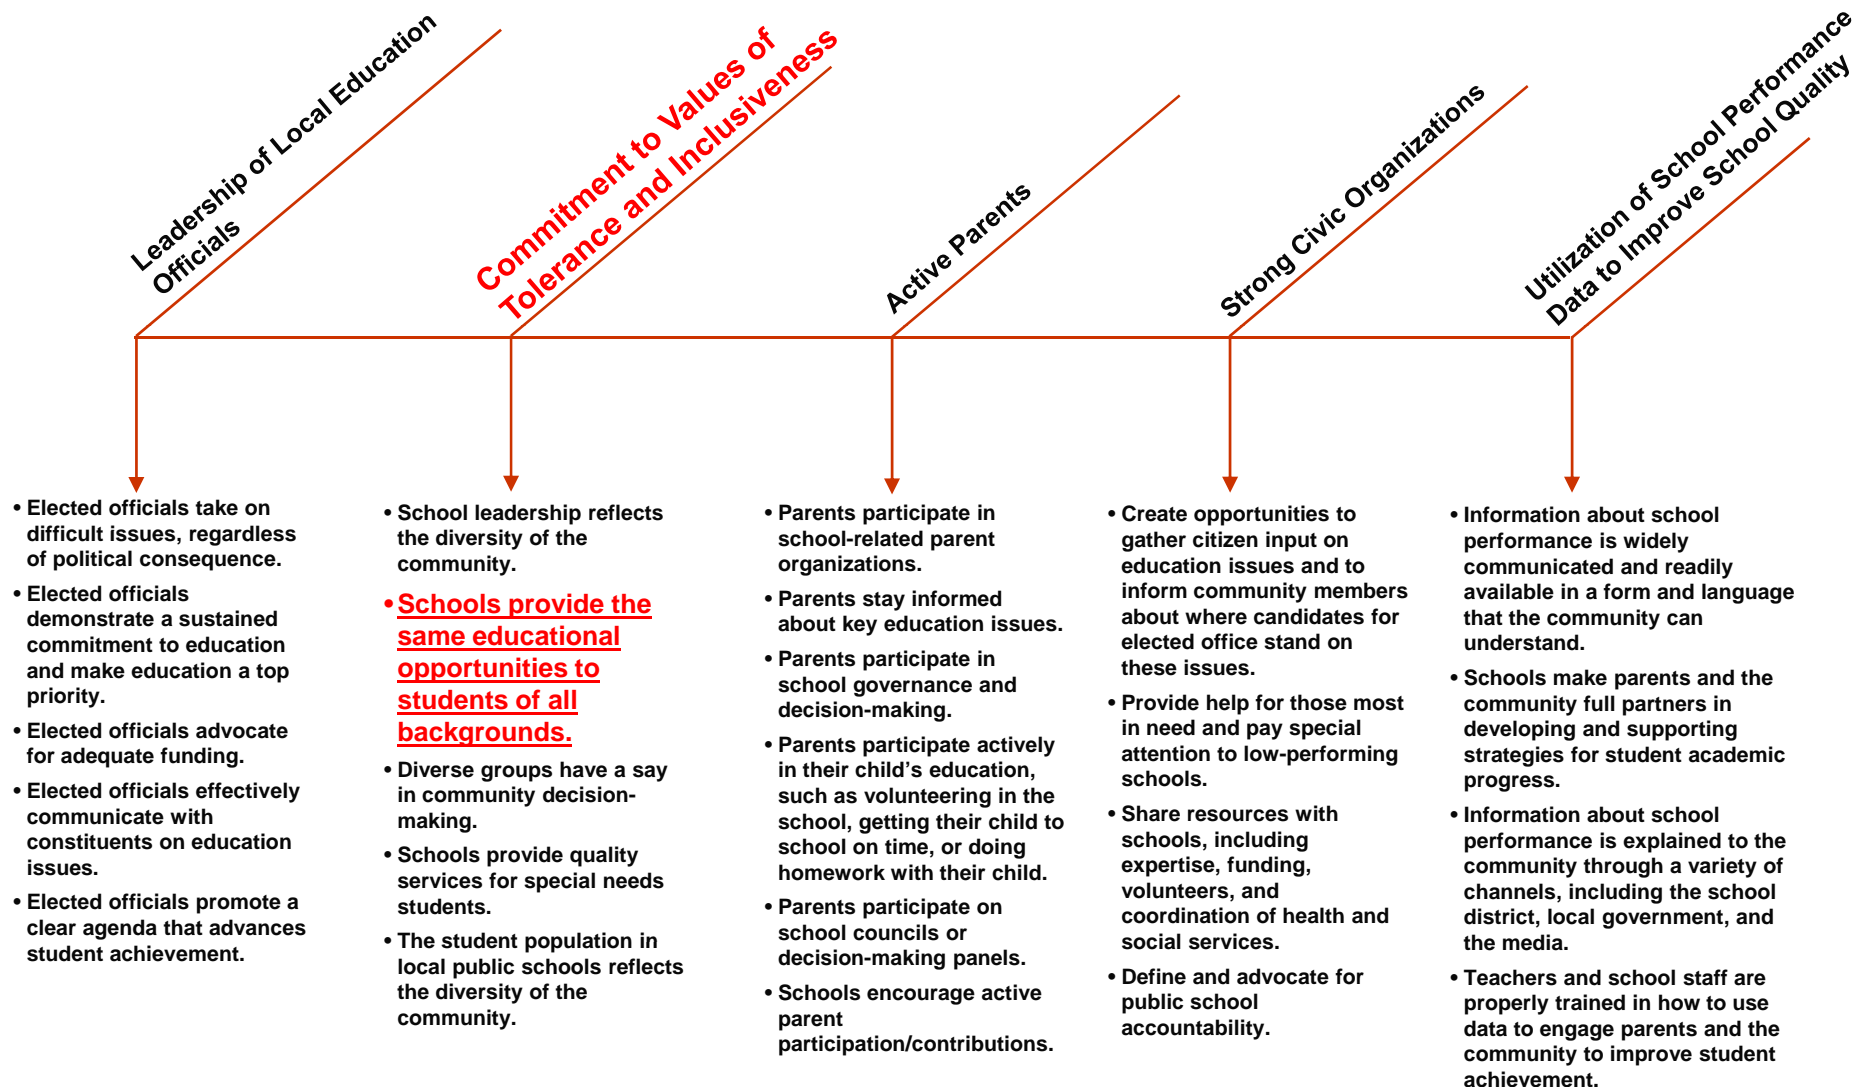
Leadership of Local Education Officials

Commitment to Values of Tolerance and Inclusiveness

Active Parents

Strong Civic Organizations

Utilization of School Performance Data to Improve School Quality

• Elected officials take on difficult issues, regardless of political consequence.
• Elected officials demonstrate a sustained commitment to education and make education a top priority.
• Elected officials advocate for adequate funding.
• Elected officials effectively communicate with constituents on education issues.
• Elected officials promote a clear agenda that advances student achievement.

• School leadership reflects the diversity of the community.
• Schools provide the same educational opportunities to students of all backgrounds.
• Diverse groups have a say in community decision-making.
• Schools provide quality services for special needs students.
• The student population in local public schools reflects the diversity of the community.

• Parents participate in school-related parent organizations.
• Parents stay informed about key education issues.
• Parents participate in school governance and decision-making.
• Parents participate actively in their child's education, such as volunteering in the school, getting their child to school on time, or doing homework with their child.
• Parents participate on school councils or decision-making panels.
• Schools encourage active parent participation/contributions.

• Create opportunities to gather citizen input on education issues and to inform community members about where candidates for elected office stand on these issues.
• Provide help for those most in need and pay special attention to low-performing schools.
• Share resources with schools, including expertise, funding, volunteers, and coordination of health and social services.
• Define and advocate for public school accountability.

• Information about school performance is widely communicated and readily available in a form and language that the community can understand.
• Schools make parents and the community full partners in developing and supporting strategies for student academic progress.
• Information about school performance is explained to the community through a variety of channels, including the school district, local government, and the media.
• Teachers and school staff are properly trained in how to use data to engage parents and the community to improve student achievement.